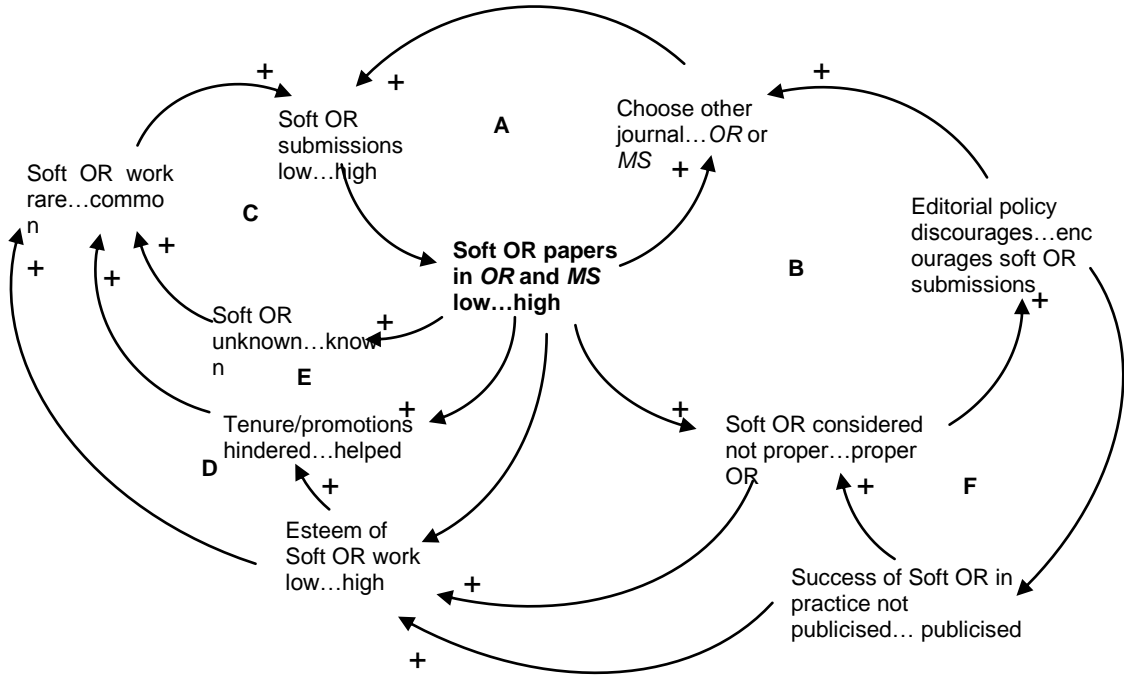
+

+

Soft OR submissions low…high

A

Choose other journal…*OR* or *MS*

+

+

Soft OR work rare…common

C

Editorial policy discourages…encourages soft OR submissions

+

**Soft OR papers in *OR* and *MS* low…high**

B

+

+

+

Soft OR unknown…known

+

E

+

Tenure/promotions hindered…helped

+

Soft OR considered not proper…proper OR

D

+

+

F

Esteem of Soft OR work low…high

+

Success of Soft OR in practice not publicised… publicised

+